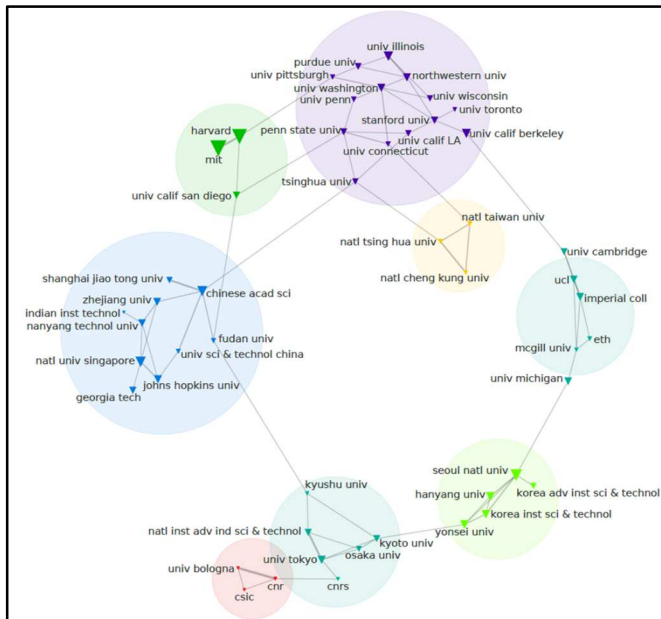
univ illinois
purdue univ
univ pittsburgh
northwestern univ
univ washington
univ wisconsin
univ penn
univ toronto
stanford univ
harvard
penn state univ
univ calif LA
univ calif berkeley
mit
univ connecticut
univ calif san diego
tsinghua univ
natl taiwan univ
natl tsing hua univ
natl cheng kung univ
univ cambridge
shanghai jiao tong univ
chinese acad sci
ucl
zhejiang univ
imperial coll
indian inst technol
nanyang technol univ
fudan univ
eth
mcgill univ
univ sci & technol china
natl univ singapore
johns hopkins univ
univ michigan
georgia tech
seoul natl univ
korea adv inst sci & technol
hanyang univ
korea inst sci & technol
kyushu univ
yonsei univ
natl inst adv ind sci & technol
kyoto univ
univ tokyo
osaka univ
univ bologna
cnr
cnrs
csic